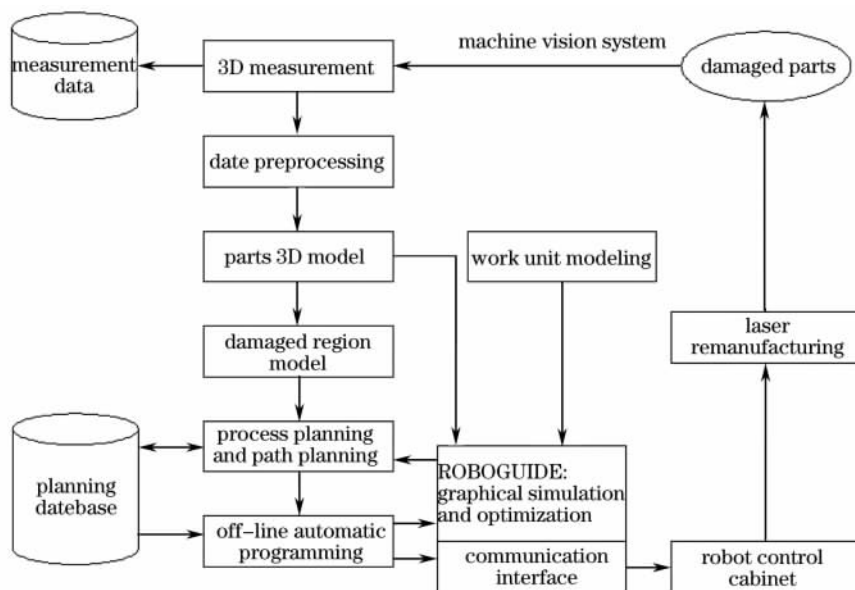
machine vision system

measurement data

3D measurement

damaged parts

date preprocessing

parts 3D model

work unit modeling

damaged region model

laser remanufacturing

planning datebase

process planning and path planning

ROBOGUIDE: graphical simulation and optimization

off-line automatic programming

communication interface

robot control cabinet